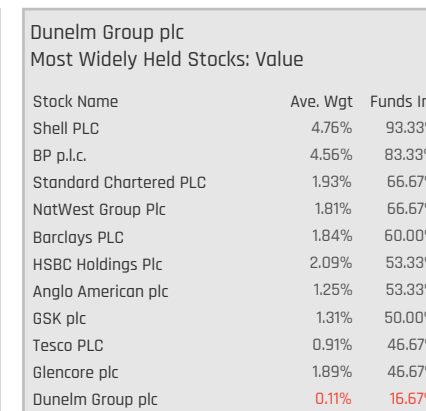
Dunelm Group plc
Most Widely Held Stocks: Value

| Stock Name | Ave. Wgt | Funds In |
|---|---|---|
| Shell PLC | 4.76% | 93.33% |
| BP p.l.c. | 4.56% | 83.33% |
| Standard Chartered PLC | 1.93% | 66.67% |
| NatWest Group Plc | 1.81% | 66.67% |
| Barclays PLC | 1.84% | 60.00% |
| HSBC Holdings Plc | 2.09% | 53.33% |
| Anglo American plc | 1.25% | 53.33% |
| GSK plc | 1.31% | 50.00% |
| Tesco PLC | 0.91% | 46.67% |
| Glencore plc | 1.89% | 46.67% |
| Dunelm Group plc | 0.11% | 16.67% |